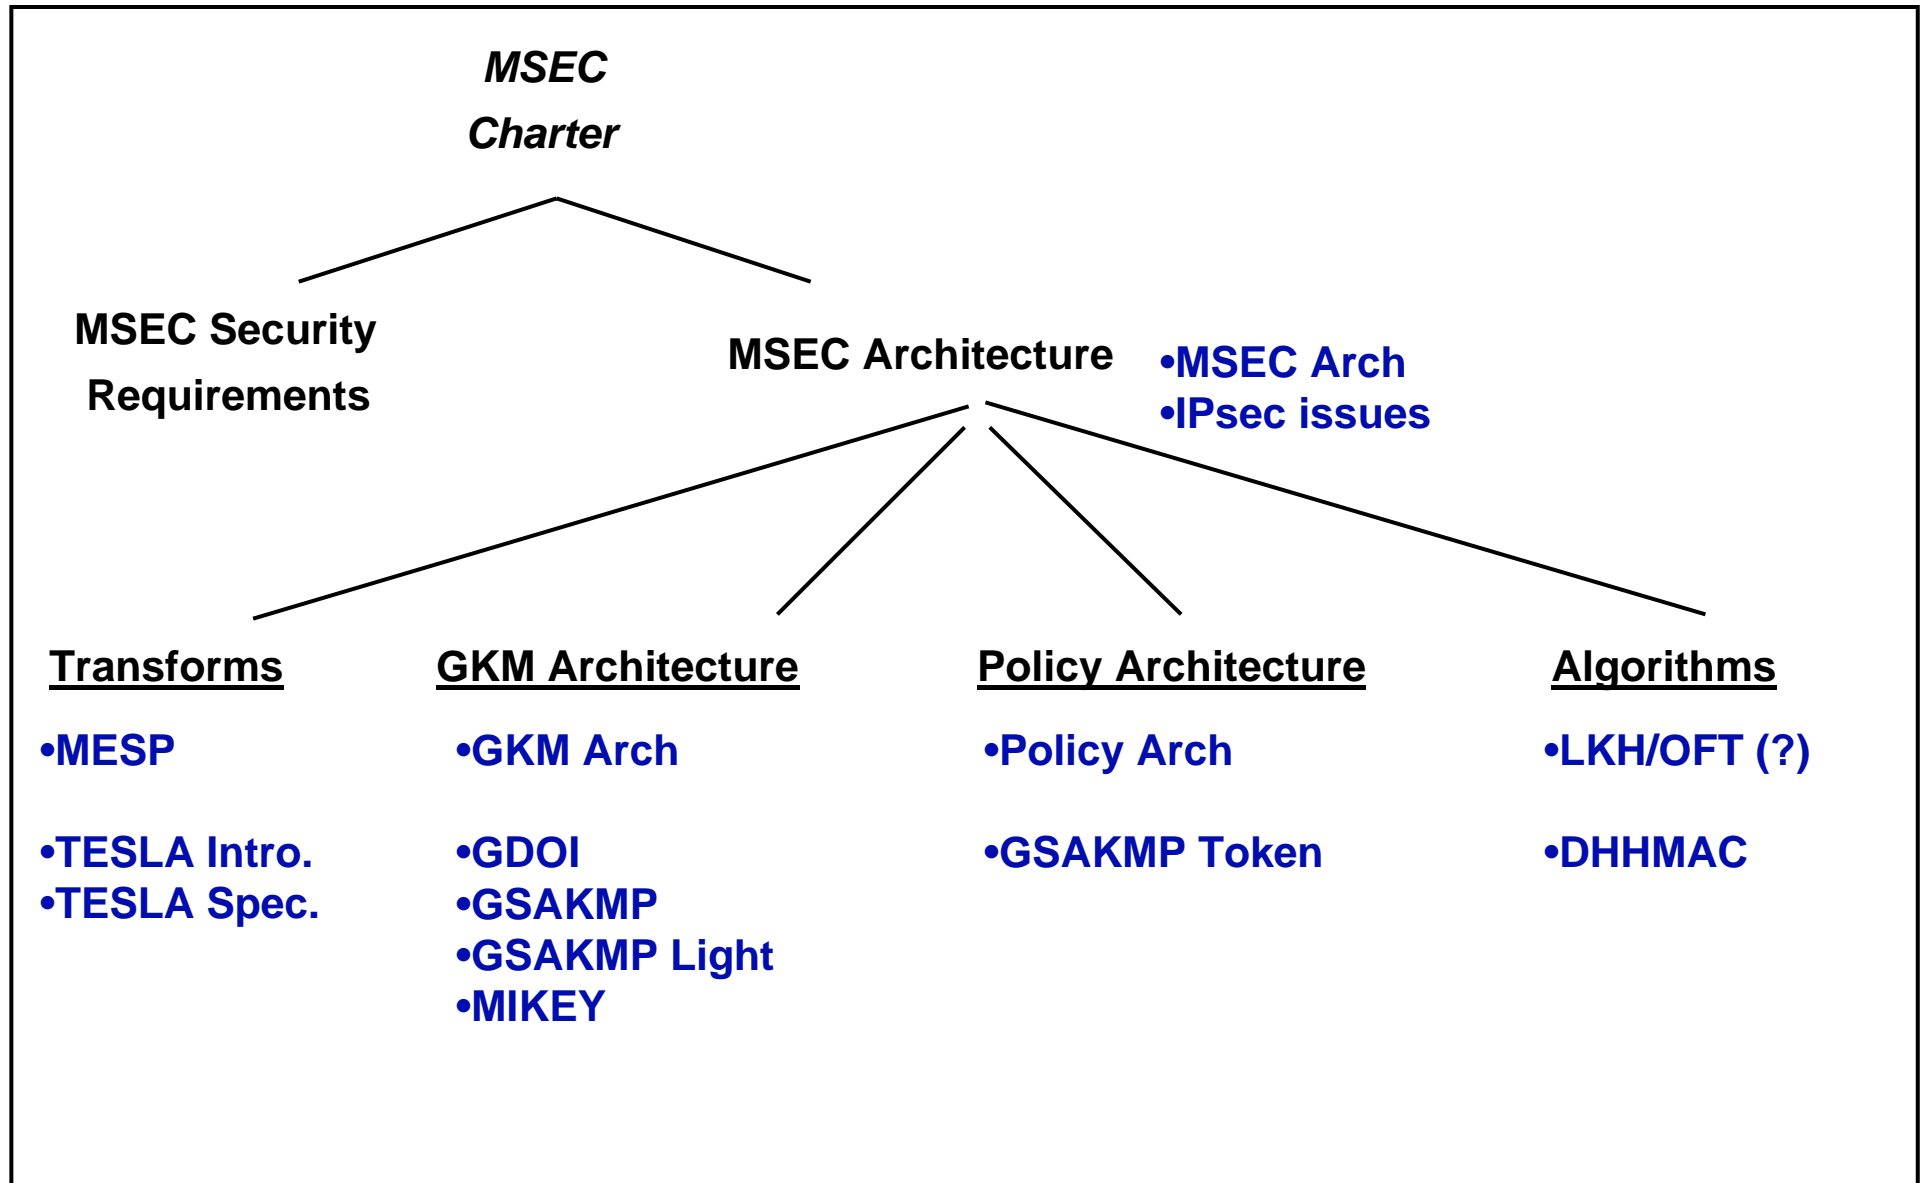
MSEC Charter

MSEC Security Requirements

MSEC Architecture

•MSEC Arch
•IPsec issues

Transforms

•MESP

•TESLA Intro.
•TESLA Spec.

GKM Architecture

•GKM Arch

•GDOI
•GSAKMP
•GSAKMP Light
•MIKEY

Policy Architecture

•Policy Arch

•GSAKMP Token

Algorithms

•LKH/OFT (?)

•DHHMAC